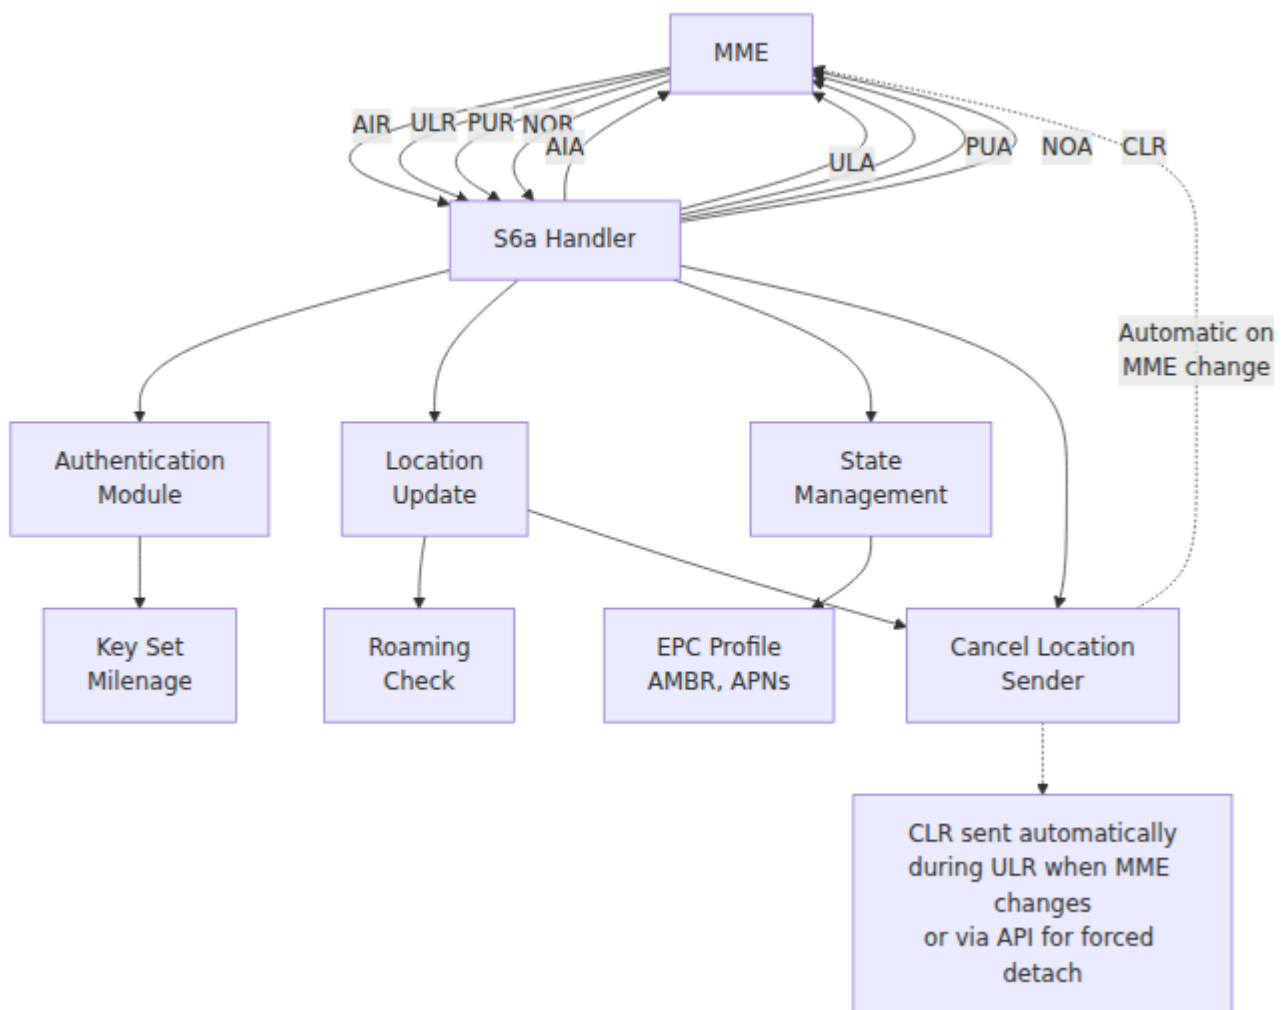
MME

AIR ULR PUR NOR AIA

ULA PUA NOA CLR

S6a Handler

Automatic on MME change

Authentication Module

Location Update

State Management

Key Set Milenage

Roaming Check

EPC Profile AMBR, APNs

Cancel Location Sender

CLR sent automatically during ULR when MME changes
or via API for forced detach